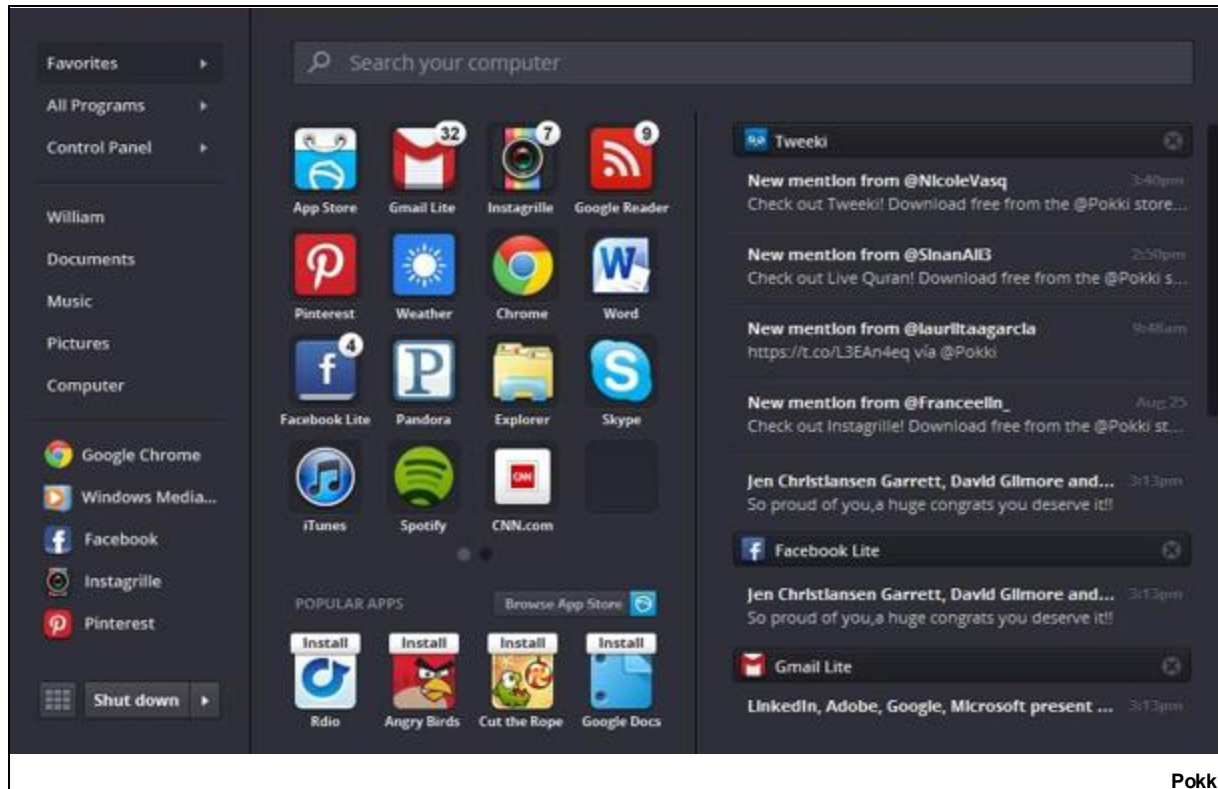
Favorites
All Programs
Control Panel

William
Documents
Music
Pictures
Computer

Google Chrome
Windows Media...
Facebook
Instagrille
Pinterest

Shut down

Search your computer

32
7
9
App Store
Gmail Lite
Instagrille
Google Reader
Pinterest
Weather
Chrome
Word
4
Facebook Lite
Pandora
Explorer
Skype
iTunes
Spotify
CNN.com

POPULAR APPS
Browse App Store
Install
Install
Install
Install
Rdio
Angry Birds
Cut the Rope
Google Docs

Tweeki
New mention from @NicoleVasq 3:40pm
Check out Tweeki! Download free from the @Pokki store...
New mention from @SinanAli3 2:50pm
Check out Live Quran! Download free from the @Pokki s...
New mention from @laurlitaagarcia 9:48am
https://t.co/L3EAn4eq via @Pokki
New mention from @Franceelin_ Aug 25
Check out Instagrille! Download free from the @Pokki st...
Jen Christiansen Garrett, David Gilmore and... 3:13pm
So proud of you,a huge congrats you deserve it!!
Facebook Lite
Jen Christiansen Garrett, David Gilmore and... 3:13pm
So proud of you,a huge congrats you deserve it!!
Gmail Lite
LinkedIn, Adobe, Google, Microsoft present ... 3:13pm

Pokk